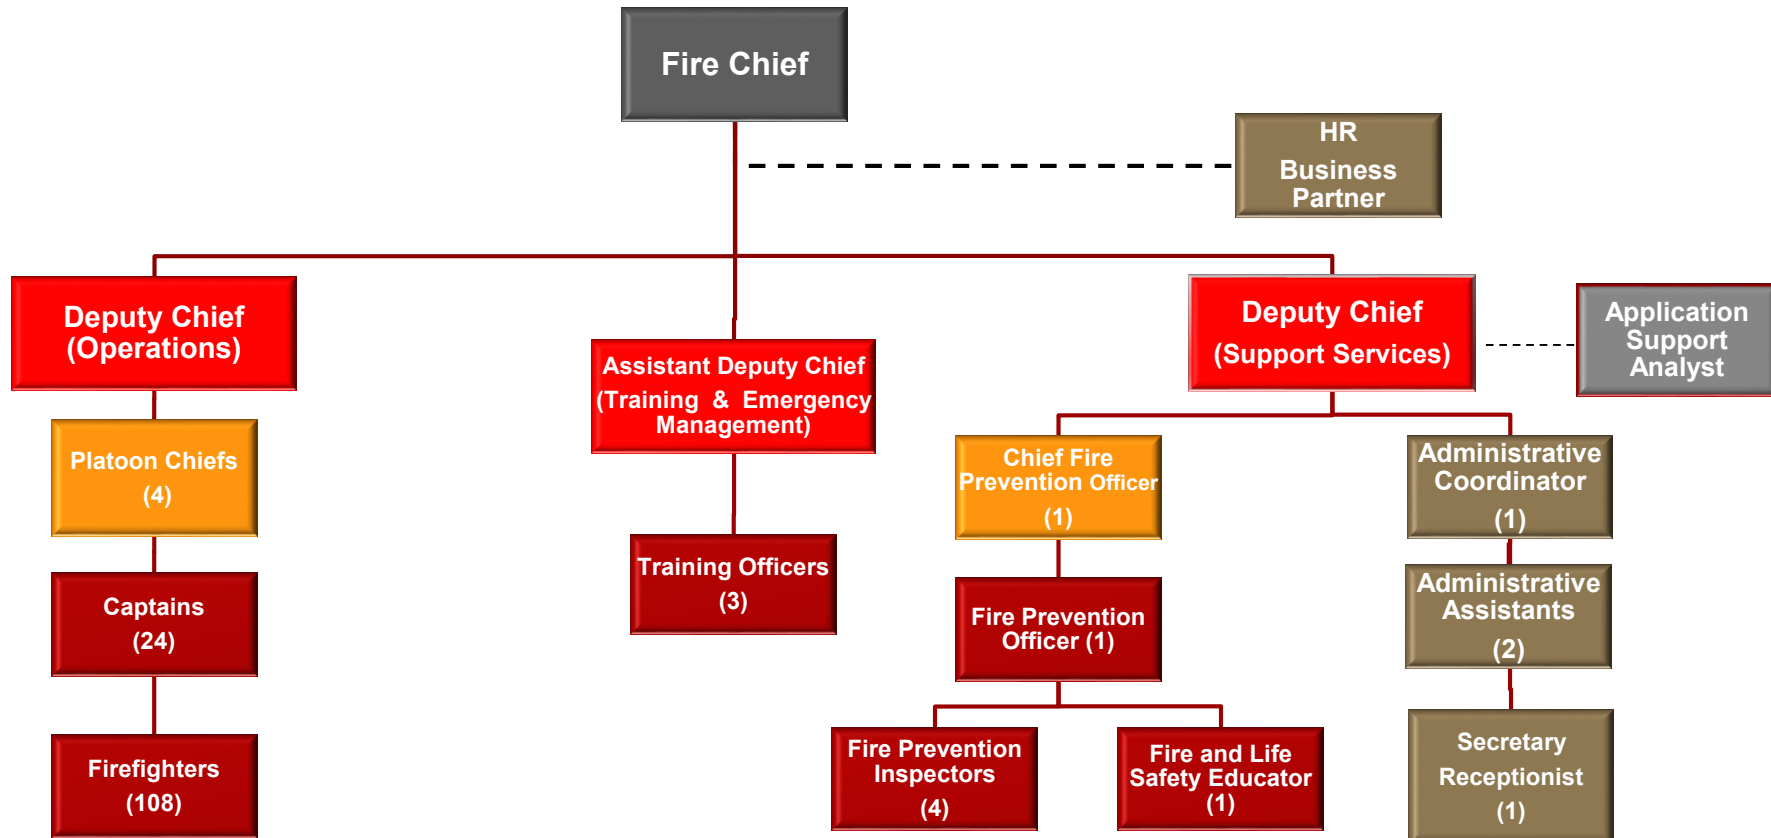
Fire Chief

HR Business Partner

Deputy Chief (Operations)

Assistant Deputy Chief (Training & Emergency Management)

Deputy Chief (Support Services)

Application Support Analyst

Platoon Chiefs (4)

Captains (24)

Firefighters (108)

Training Officers (3)

Chief Fire Prevention Officer (1)

Fire Prevention Officer (1)

Fire Prevention Inspectors (4)

Fire and Life Safety Educator (1)

Administrative Coordinator (1)

Administrative Assistants (2)

Secretary Receptionist (1)